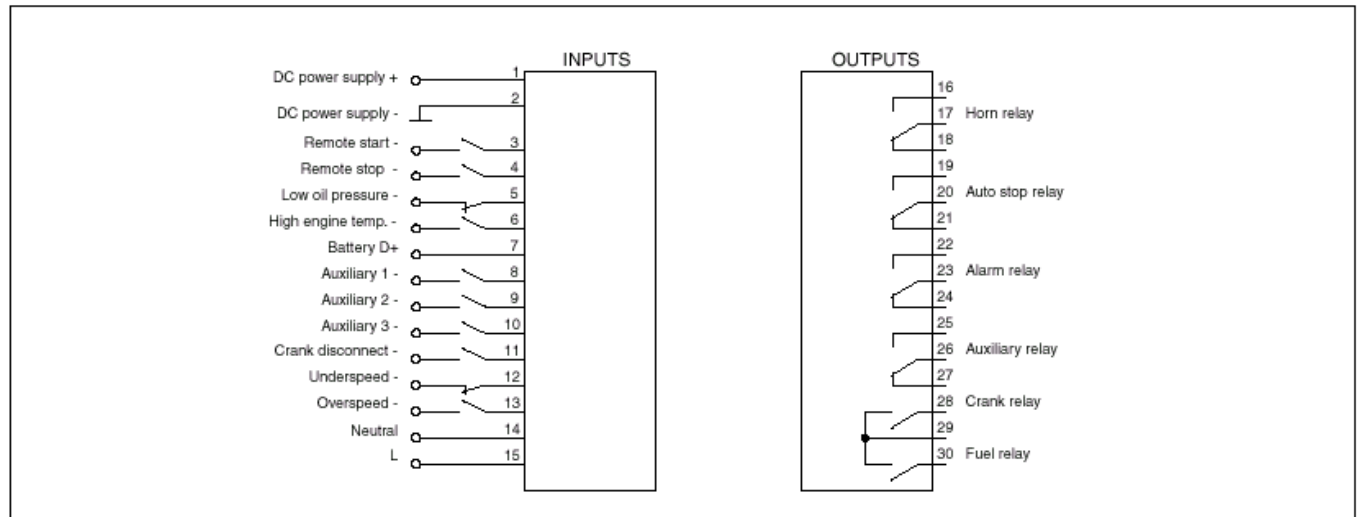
INPUTS

DC power supply + 1
DC power supply - 2
Remote start - 3
Remote stop - 4
Low oil pressure - 5
High engine temp. - 6
Battery D+ 7
Auxiliary 1 - 8
Auxiliary 2 - 9
Auxiliary 3 - 10
Crank disconnect - 11
Underspeed - 12
Overspeed - 13
Neutral 14
L 15

OUTPUTS

16
17 Horn relay
18
19
20 Auto stop relay
21
22
23 Alarm relay
24
25
26 Auxiliary relay
27
28 Crank relay
29
30 Fuel relay